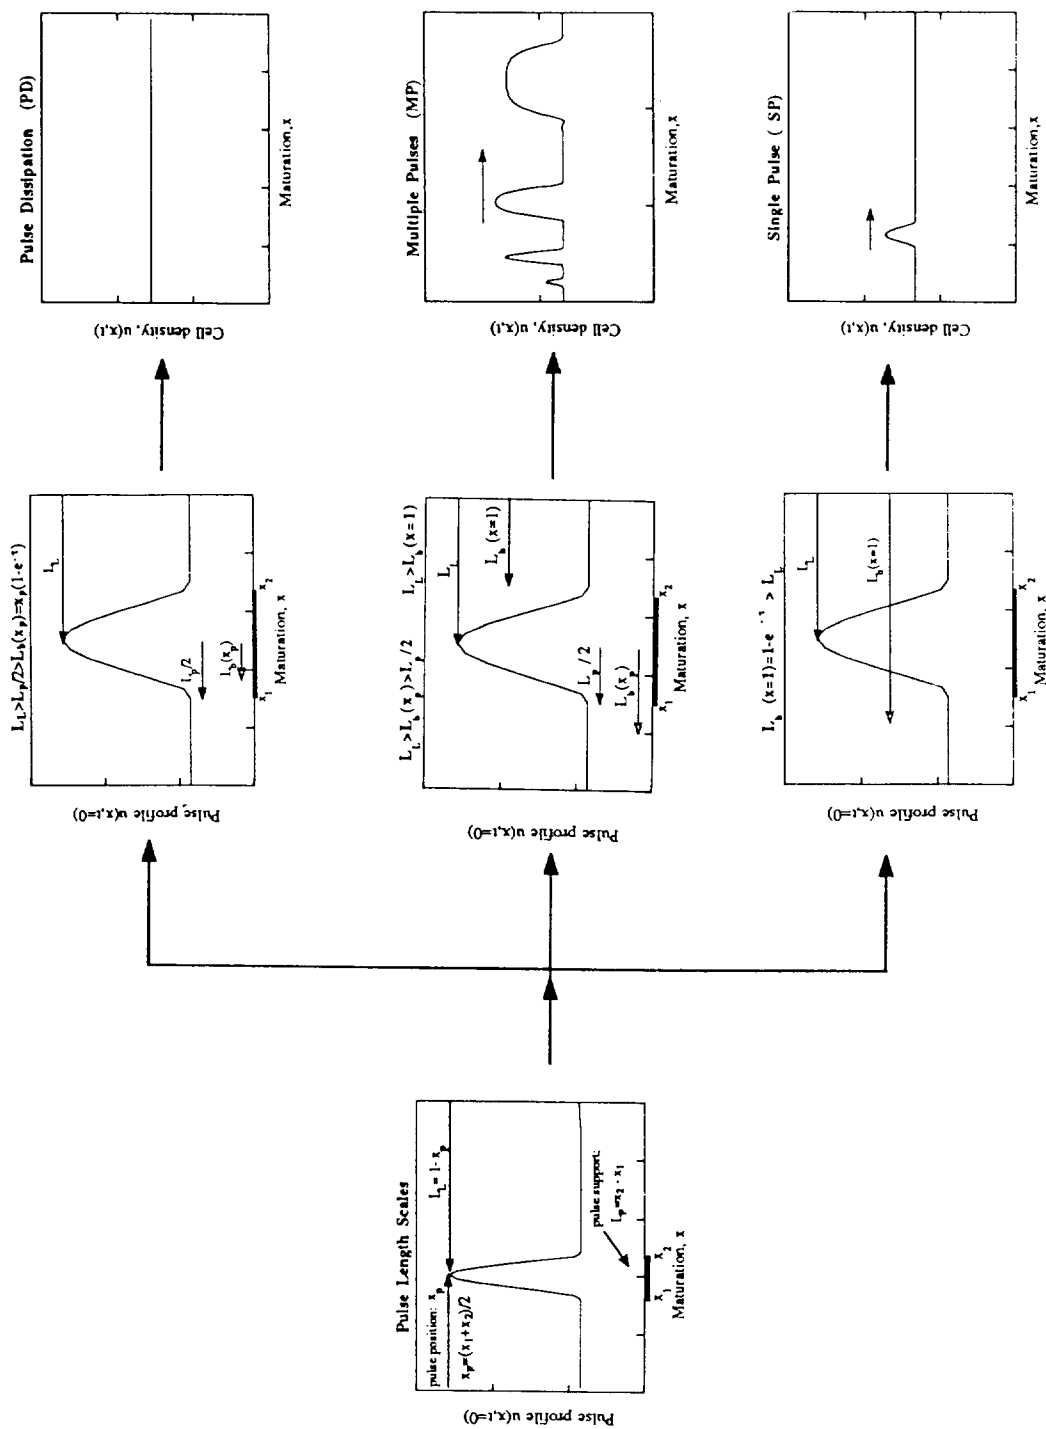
Pulse Length Scales

pulse position: $x_p$

$x_p=(x_1+x_2)/2$

$L_L=1-x_p$

pulse support: $L_p=x_2-x_1$

$x_1$ $x_2$ Maturation, x

Pulse profile u(x,t=0)

$L_L>L_p/2>L_b(x_p)=x_p(1-e^{-1})$

$L_L$

$L_p/2$

$L_b(x_p)$

$x_1$ $x_2$ Maturation, x

Pulse profile u(x,t=0)

$L_L>L_b(x_p)>L_p/2$ $L_L>L_b(x=1)$

$L_L$

$L_b(x=1)$

$L_p/2$

$L_b(x_p)$

$x_1$ $x_2$ Maturation, x

Pulse profile u(x,t=0)

$L_b(x=1)=1-e^{-1}>L_L$

$L_L$

$L_b(x=1)$

$x_1$ $x_2$ Maturation, x

Pulse profile u(x,t=0)

Pulse Dissipation (PD)

Cell density, u(x,t)

Maturation, x

Multiple Pulses (MP)

Cell density, u(x,t)

Maturation, x

Single Pulse ( SP)

Cell density, u(x,t)

Maturation, x